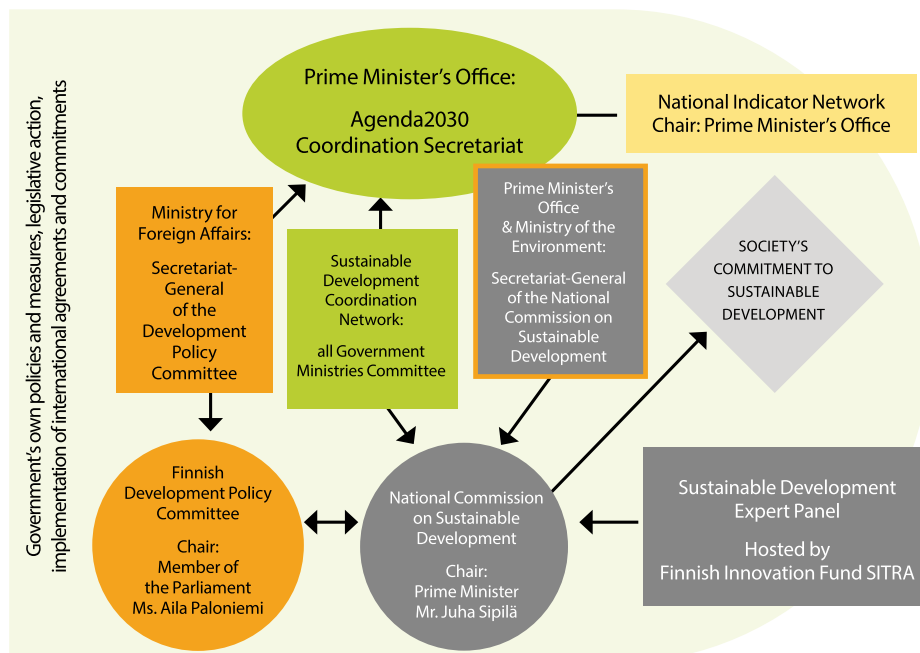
Government's own policies and measures, legislative action, implementation of international agreements and commitments

Prime Minister's Office:

Agenda2030 Coordination Secretariat

National Indicator Network Chair: Prime Minister's Office

Ministry for Foreign Affairs:

Secretariat-General of the Development Policy Committee

Sustainable Development Coordination Network:

all Government Ministries Committee

Prime Minister's Office & Ministry of the Environment:

Secretariat-General of the National Commission on Sustainable Development

SOCIETY'S COMMITMENT TO SUSTAINABLE DEVELOPMENT

Finnish Development Policy Committee

Chair: Member of the Parliament Ms. Aila Paloniemi

National Commission on Sustainable Development

Chair: Prime Minister Mr. Juha Sipilä

Sustainable Development Expert Panel

Hosted by Finnish Innovation Fund SITRA